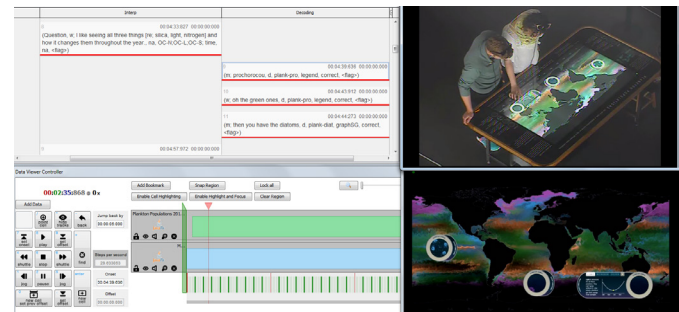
Interp

Decoding

8 00:04:33:927 00:00:00:000
(Question, e; I like seeing all three things [re, silica, light, nitrogen] and how it changes them throughout the year., na, OC-N;OC-L;OC-S, time, na, <flag>)

9 00:04:39:836 00:00:00:000
(m, prochorocou, d, plank-pro, legend, correct, <flag>)

10 00:04:43:012 00:00:00:000
(w, oh the green ones, d, plank-pro, legend, correct, <flag>)

11 00:04:44:273 00:00:00:000
(m, then you have the diatoms, d, plank-diat, graphSG, correct, <flag>)

9 00:04:57:072 00:00:00:000

Data Viewer Controller

00:02:35:868 @ 0x

Add Data

Add Bookmark

Snap Region

Lock all

Enable Cell Highlighting

Enable Highlight and Focus

Clear Region

Plankton Populations 201...

Jump back by
00:00:05:000

Steps per second
30.000000

Onset
00:04:39:836

Offset
00:00:00:000

set onset

play

set offset

shuttle

stop

shuttle

find

jog

pause

jog

back